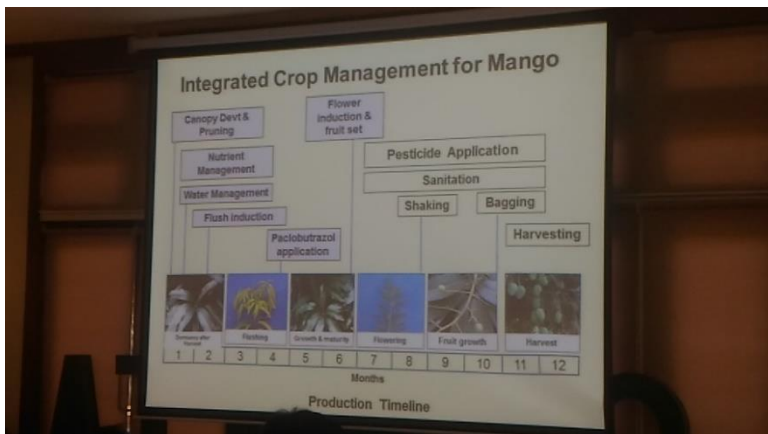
Integrated Crop Management for Mango

Canopy Devt & Pruning

Nutrient Management

Water Management

Flush induction

Paclobutrazol application

Flower induction & fruit set

Pesticide Application

Sanitation

Shaking

Bagging

Harvesting

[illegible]

Flushing

Growth & maturity

Flowering

Fruit growth

Harvest

1 2 3 4 5 6 7 8 9 10 11 12

Months

Production Timeline